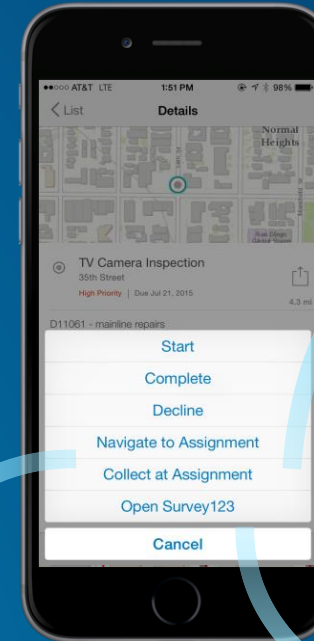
●●○○○ AT&T LTE 1:51 PM 98%

< List Details

Normal Heights

TV Camera Inspection
35th Street
High Priority | Due Jul 21, 2015

4.3 mi

D11061 - mainline repairs

Start

Complete

Decline

Navigate to Assignment

Collect at Assignment

Open Survey123

Cancel